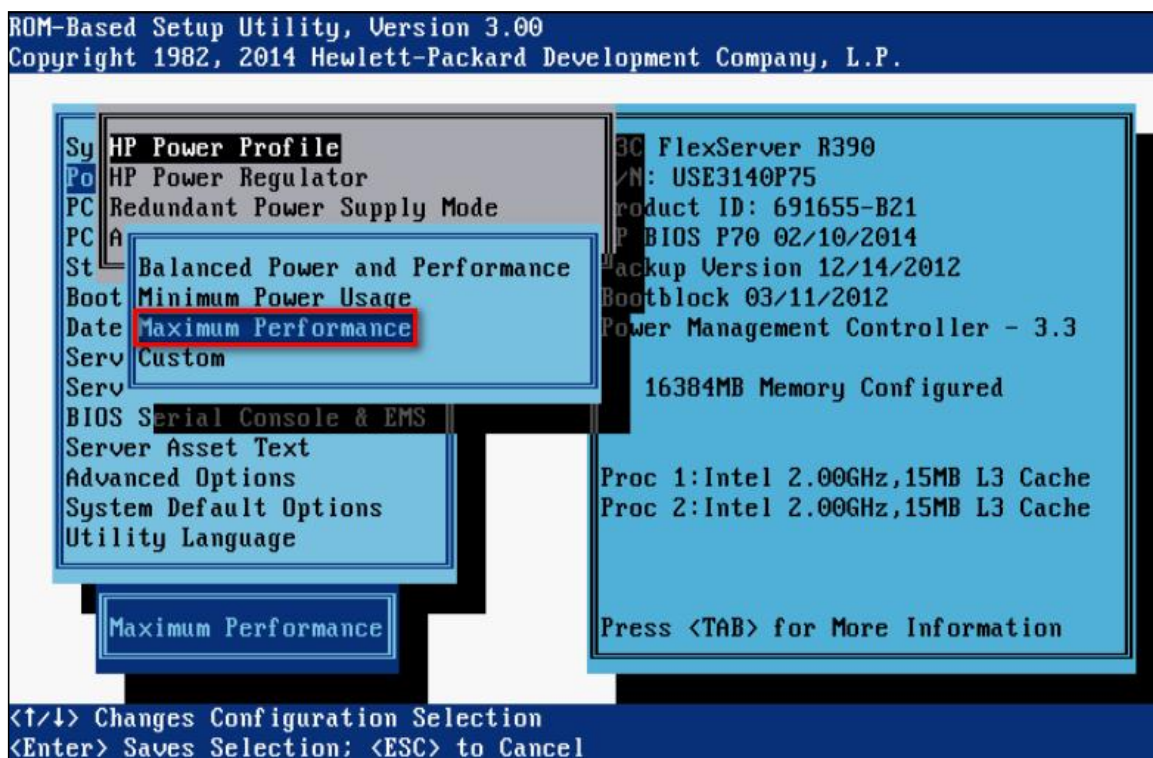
ROM-Based Setup Utility, Version 3.00
Copyright 1982, 2014 Hewlett-Packard Development Company, L.P.

Sy
Po
PC
PC
St
Boot
Date
Serv
Serv
BIOS Serial Console & EMS
Server Asset Text
Advanced Options
System Default Options
Utility Language

HP Power Profile
HP Power Regulator
Redundant Power Supply Mode
A

Balanced Power and Performance
Minimum Power Usage
Maximum Performance
Custom

Maximum Performance

3C FlexServer R390
/N: USE3140P75
roduct ID: 691655-B21
P BIOS P70 02/10/2014
ackup Version 12/14/2012
Bootblock 03/11/2012
Power Management Controller - 3.3

16384MB Memory Configured

Proc 1:Intel 2.00GHz,15MB L3 Cache
Proc 2:Intel 2.00GHz,15MB L3 Cache

Press <TAB> for More Information

<↑/↓> Changes Configuration Selection
<Enter> Saves Selection; <ESC> to Cancel